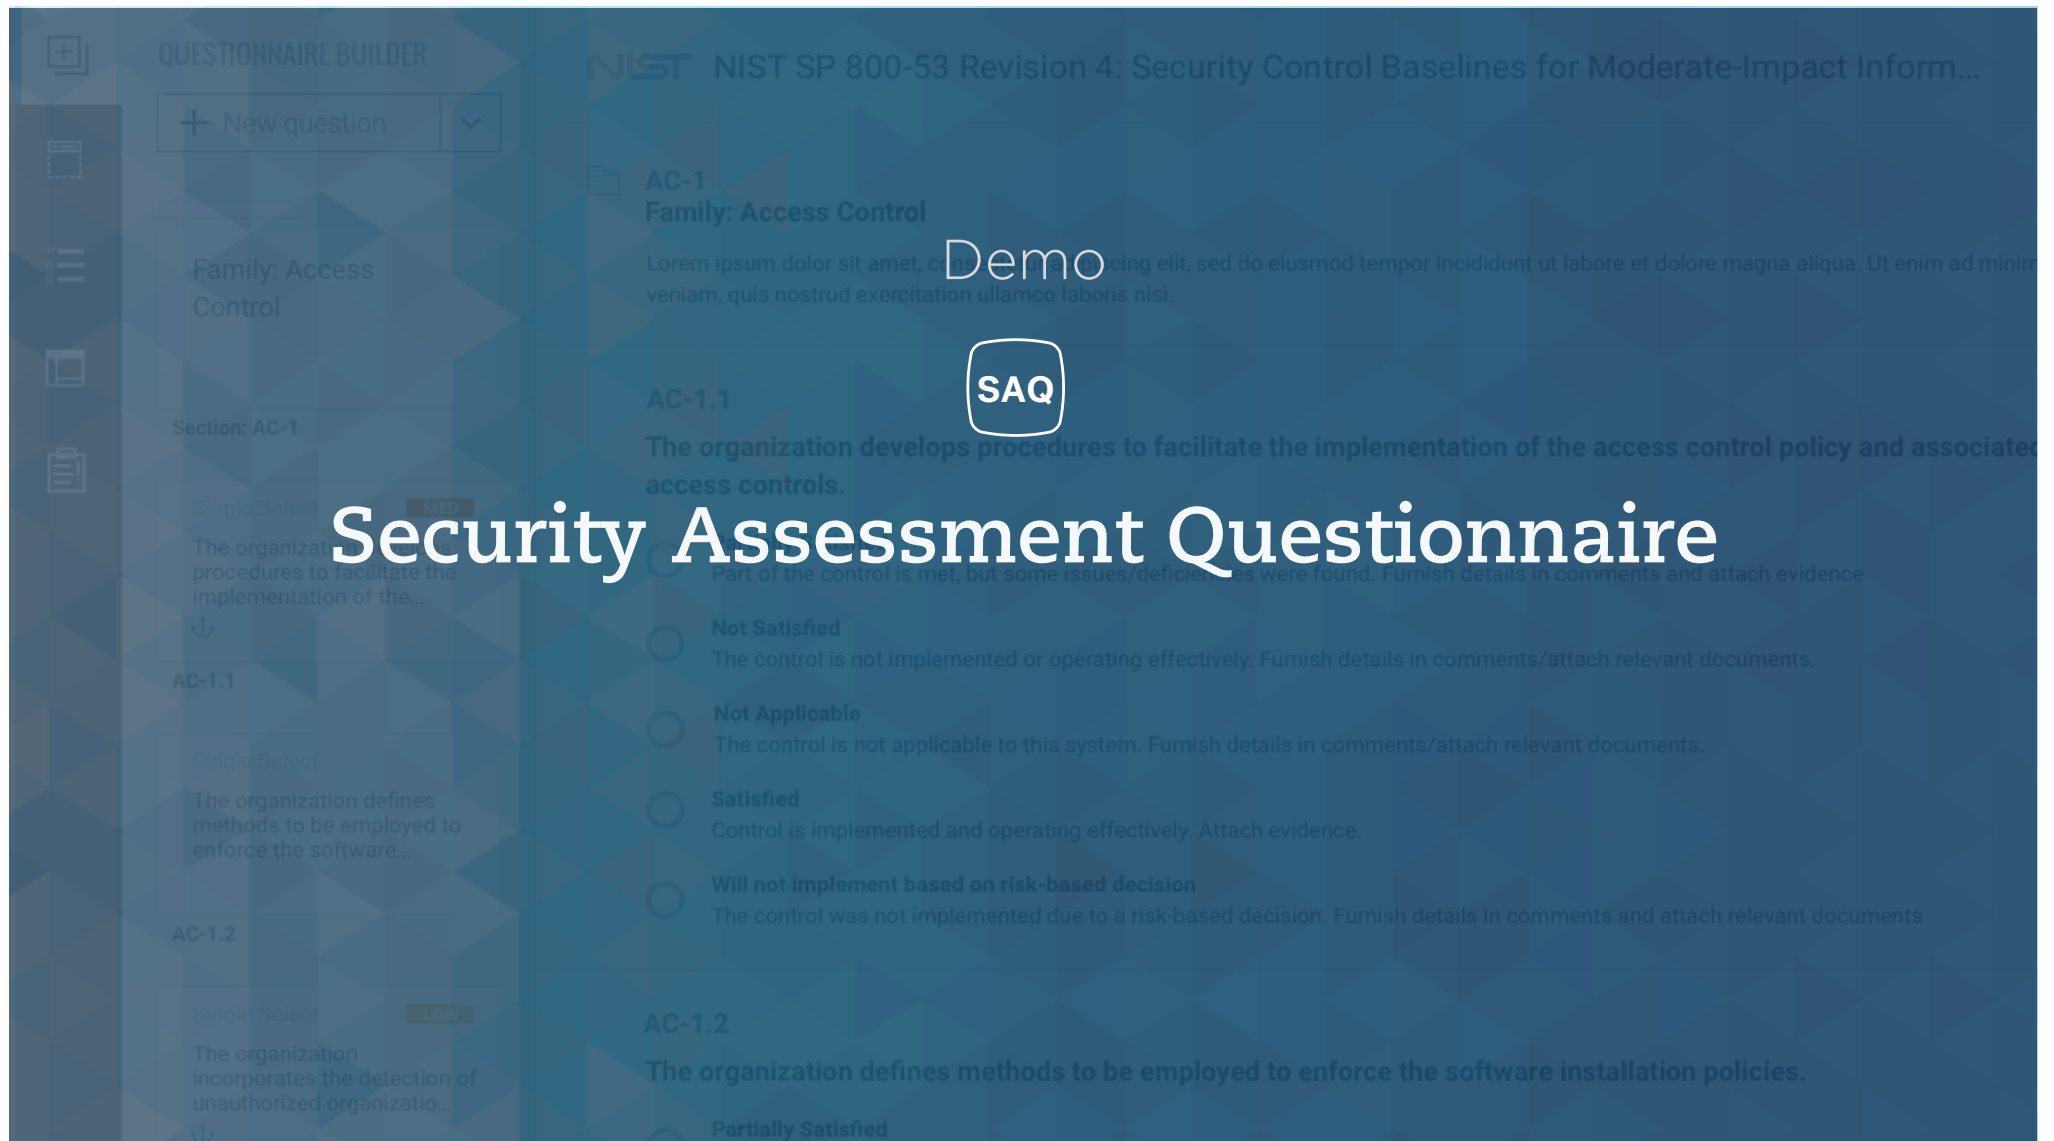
Demo

SAQ

Security Assessment Questionnaire

QUESTIONNAIRE BUILDER

New question

Family: Access Control

Section: AC-1

Single Select MED

The organization develops procedures to facilitate the implementation of the...

AC-1.1

Single Select

The organization defines methods to be employed to enforce the software...

AC-1.2

Single Select LOW

The organization incorporates the detection of unauthorized organizatio...

NIST NIST SP 800-53 Revision 4: Security Control Baselines for Moderate-Impact Inform...

AC-1
Family: Access Control

Lorem ipsum dolor sit amet, consectetur adipiscing elit, sed do eiusmod tempor incididunt ut labore et dolore magna aliqua. Ut enim ad minim veniam, quis nostrud exercitation ullamco laboris nisi.

AC-1.1

The organization develops procedures to facilitate the implementation of the access control policy and associated access controls.

Part of the control is met, but some issues/deficiencies were found. Furnish details in comments and attach evidence

Not Satisfied
The control is not implemented or operating effectively. Furnish details in comments/attach relevant documents.

Not Applicable
The control is not applicable to this system. Furnish details in comments/attach relevant documents.

Satisfied
Control is implemented and operating effectively. Attach evidence.

Will not implement based on risk-based decision
The control was not implemented due to a risk-based decision. Furnish details in comments and attach relevant documents

AC-1.2

The organization defines methods to be employed to enforce the software installation policies.

Partially Satisfied